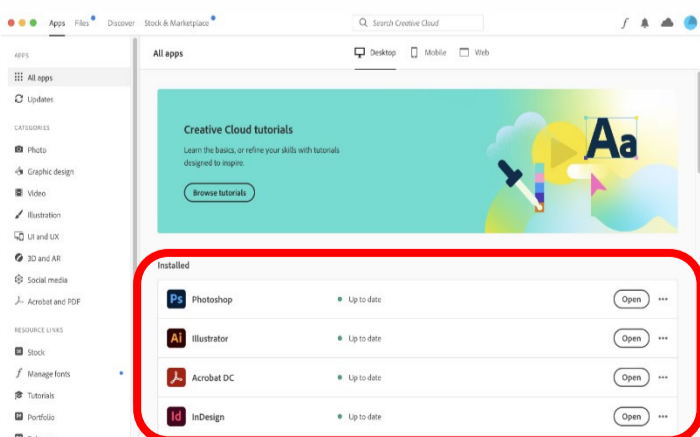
Apps Files Discover Stock & Marketplace

Search Creative Cloud

APPS

All apps

Updates

CATEGORIES

Photo

Graphic design

Video

Illustration

UI and UX

3D and AR

Social media

Acrobat and PDF

RESOURCE LINKS

Stock

Manage fonts

Tutorials

Portfolio

All apps

Desktop Mobile Web

Creative Cloud tutorials

Learn the basics, or refine your skills with tutorials designed to inspire.

Browse tutorials

Aa

Installed

| | | |
|---|---|---|
| Ps Photoshop | Up to date | Open ••• |
| Ai Illustrator | Up to date | Open ••• |
| Acrobat DC | Up to date | Open ••• |
| Id InDesign | Up to date | Open ••• |